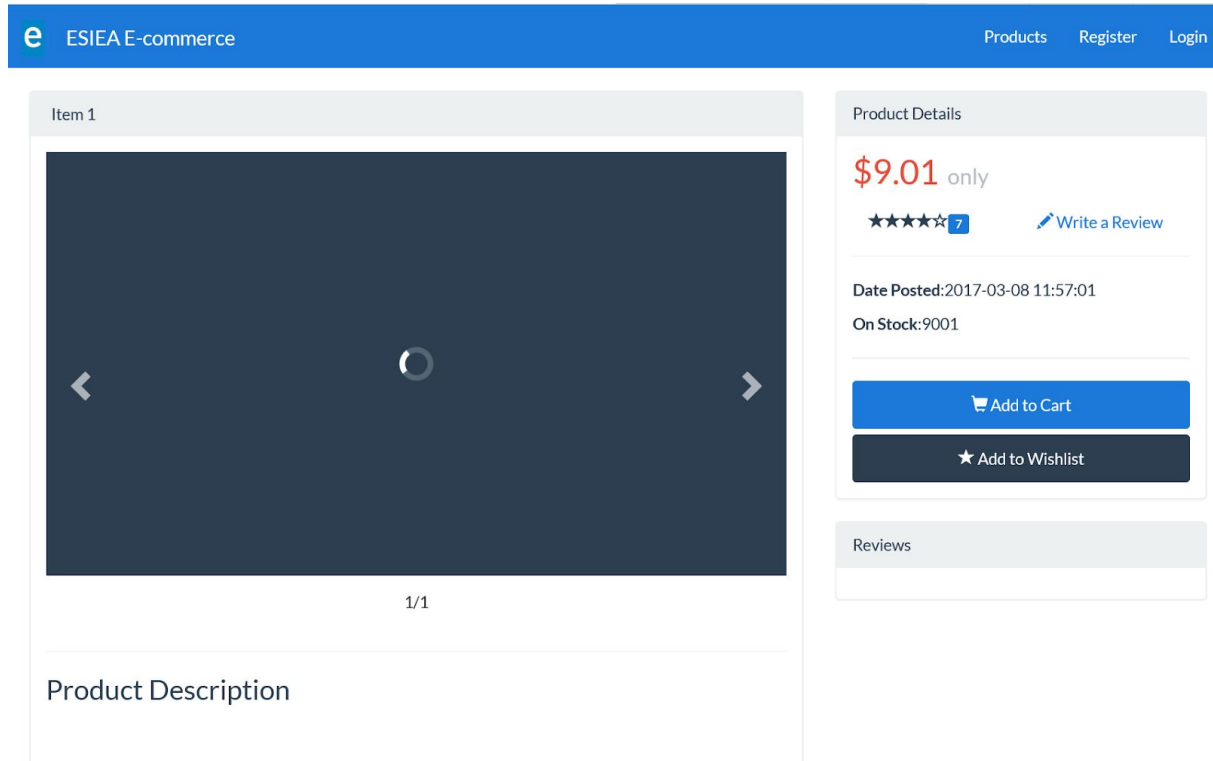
e ESIEA E-commerce

Products Register Login

Item 1

1/1

Product Description

Product Details

$9.01 only

★★★★☆ 7 Write a Review

Date Posted:2017-03-08 11:57:01

On Stock:9001

Add to Cart

Add to Wishlist

Reviews